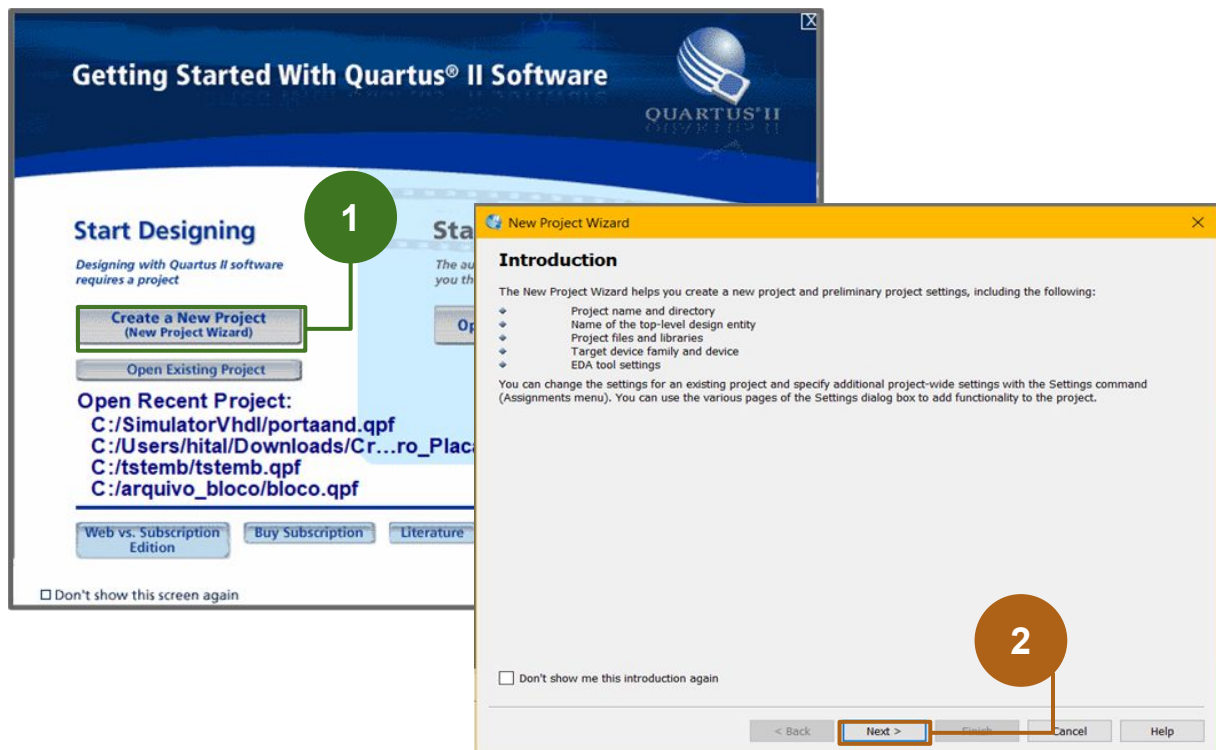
X

Getting Started With Quartus® II Software

QUARTUS®II

Start Designing

Designing with Quartus II software requires a project

Create a New Project
(New Project Wizard)

Open Existing Project

Open Recent Project:
C:/SimulatorVhdl/portaand.qpf
C:/Users/hital/Downloads/Cr...ro_Placa
C:/tstemb/tstemb.qpf
C:/arquivo_bloco/bloco.qpf

Web vs. Subscription Edition

Buy Subscription

Literature

☐ Don't show this screen again

1

Sta

The au
you th

Op

New Project Wizard

Introduction

The New Project Wizard helps you create a new project and preliminary project settings, including the following:

Project name and directory
Name of the top-level design entity
Project files and libraries
Target device family and device
EDA tool settings

You can change the settings for an existing project and specify additional project-wide settings with the Settings command (Assignments menu). You can use the various pages of the Settings dialog box to add functionality to the project.

2

Don't show me this introduction again

< Back

Next >

Finish

Cancel

Help